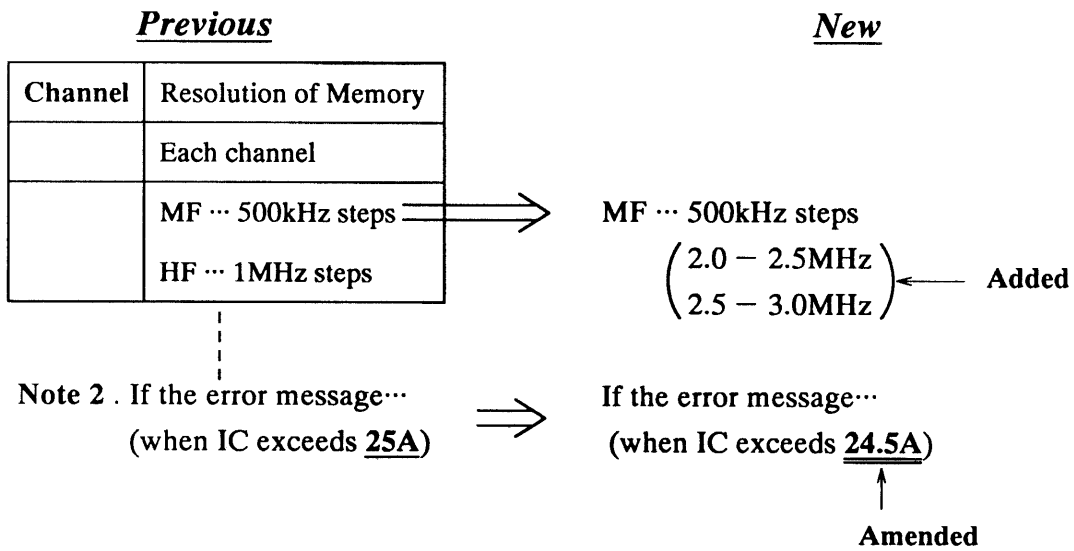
Previous

| Channel | Resolution of Memory |
|---|---|
| | Each channel |
| | MF ··· 500kHz steps<br>HF ··· 1MHz steps |

Note 2 . If the error message···
(when IC exceeds 25A)

New

MF ··· 500kHz steps
$\begin{pmatrix} 2.0 - 2.5\text{MHz} \\ 2.5 - 3.0\text{MHz} \end{pmatrix}$ Added

If the error message···
(when IC exceeds 24.5A)

Amended